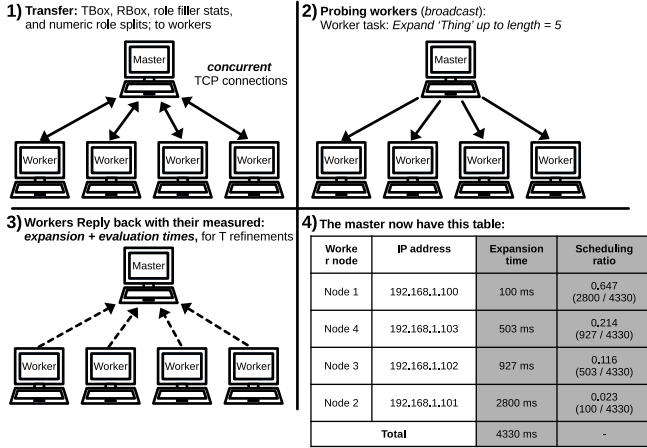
1) Transfer: TBox, RBox, role filler stats, and numeric role splits; to workers

concurrent TCP connections

Master

Worker Worker Worker Worker

2) Probing workers (broadcast): Worker task: Expand 'Thing' up to length = 5

Master

Worker Worker Worker Worker

3) Workers Reply back with their measured: expansion + evaluation times, for T refinements

Master

Worker Worker Worker Worker

4) The master now have this table:

| Worker node | IP address | Expansion time | Scheduling ratio |
|---|---|---|---|
| Node 1 | 192.168.1.100 | 100 ms | 0.647 (2800 / 4330) |
| Node 4 | 192.168.1.103 | 503 ms | 0.214 (927 / 4330) |
| Node 3 | 192.168.1.102 | 927 ms | 0.116 (503 / 4330) |
| Node 2 | 192.168.1.101 | 2800 ms | 0.023 (100 / 4330) |
| Total | | 4330 ms | - |